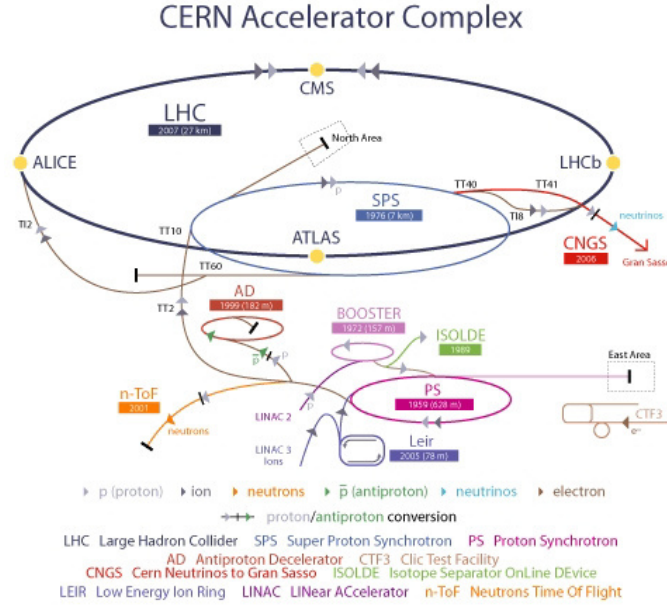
CERN Accelerator Complex

CMS

LHC
2007 (27 km)

North Area

ALICE

LHCb

TT40 TT41

p

SPS
1976 (7 km)

TI8

neutrinos

TI2

TT10

ATLAS

CNGS
2006

Gran Sasso

TT60

TT2

AD
1999 (182 m)

BOOSTER
1972 (157 m)

ISOLDE
1989

East Area

$\bar{p}$ p

n-ToF
2001

PS
1959 (628 m)

CTF3
e⁻

neutrons

LINAC 2

p

LINAC 3
Ions

Leir
2005 (78 m)

p (proton) ion neutrons $\bar{p}$ (antiproton) neutrinos electron

proton/antiproton conversion

LHC Large Hadron Collider SPS Super Proton Synchrotron PS Proton Synchrotron
AD Antiproton Decelerator CTF3 Clic Test Facility
CNGS Cern Neutrinos to Gran Sasso ISOLDE Isotope Separator OnLine DEvice
LEIR Low Energy Ion Ring LINAC LINear ACcelerator n-ToF Neutrons Time Of Flight